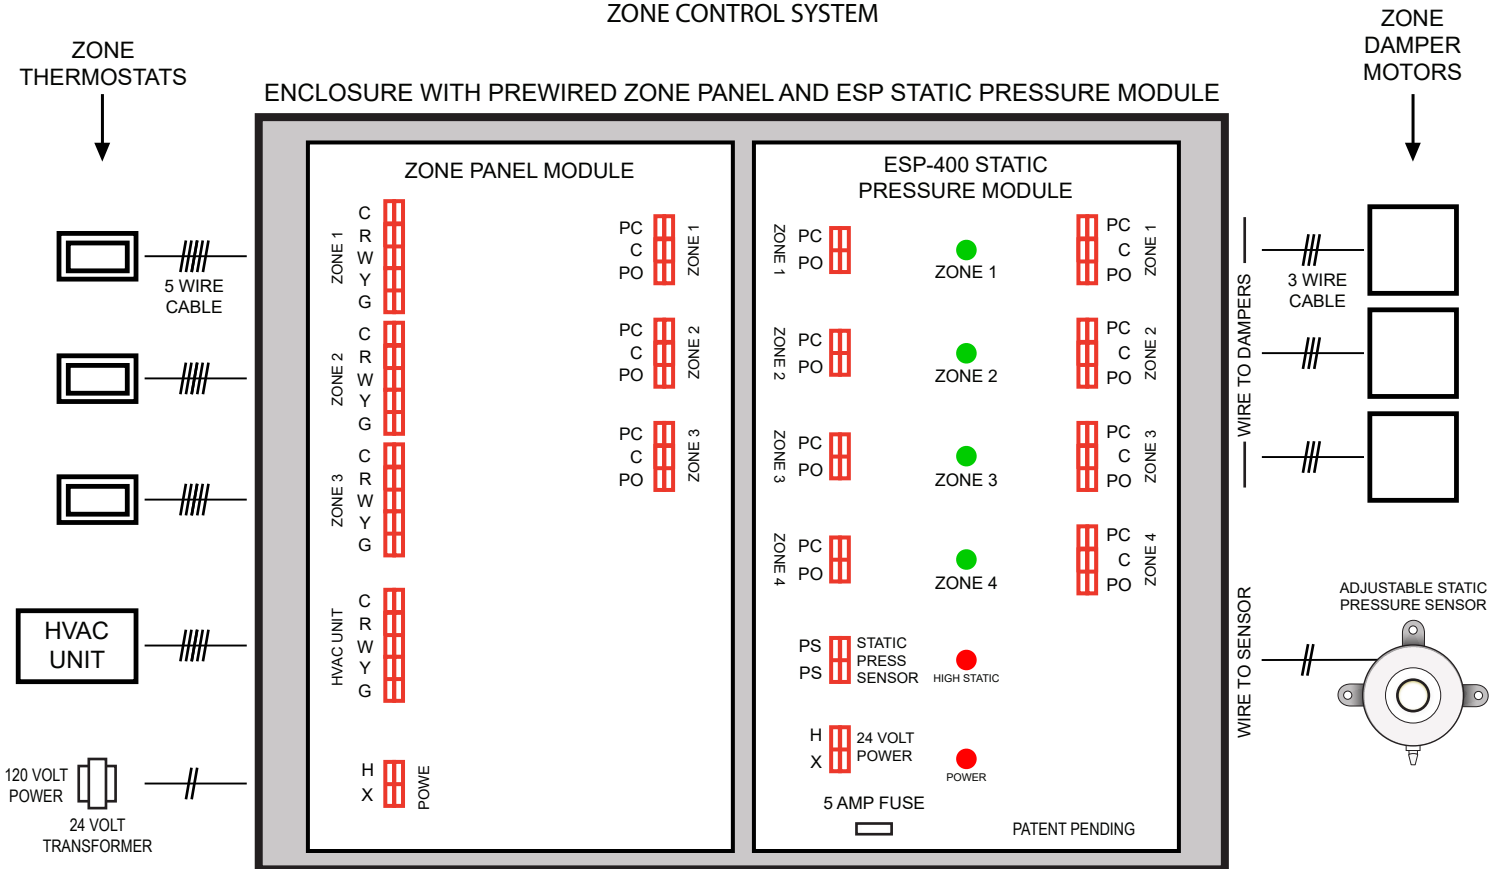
ZONE CONTROL SYSTEM

ZONE THERMOSTATS

ZONE DAMPER MOTORS

ENCLOSURE WITH PREWIRED ZONE PANEL AND ESP STATIC PRESSURE MODULE

5 WIRE CABLE

HVAC UNIT

120 VOLT POWER

24 VOLT TRANSFORMER

ZONE PANEL MODULE

ZONE 1
C
R
W
Y
G

ZONE 2
C
R
W
Y
G

ZONE 3
C
R
W
Y
G

HVAC UNIT
C
R
W
Y
G

H
X
POWE

PC
C
PO
ZONE 1

PC
C
PO
ZONE 2

PC
C
PO
ZONE 3

ESP-400 STATIC PRESSURE MODULE

ZONE 1
PC
PO

ZONE 1

PC
C
PO
ZONE 1

ZONE 2
PC
PO

ZONE 2

PC
C
PO
ZONE 2

ZONE 3
PC
PO

ZONE 3

PC
C
PO
ZONE 3

ZONE 4
PC
PO

ZONE 4

PC
C
PO
ZONE 4

PS
PS
STATIC PRESS SENSOR

HIGH STATIC

H
X
24 VOLT POWER

POWER

5 AMP FUSE

PATENT PENDING

WIRE TO DAMPERS

3 WIRE CABLE

WIRE TO SENSOR

ADJUSTABLE STATIC PRESSURE SENSOR